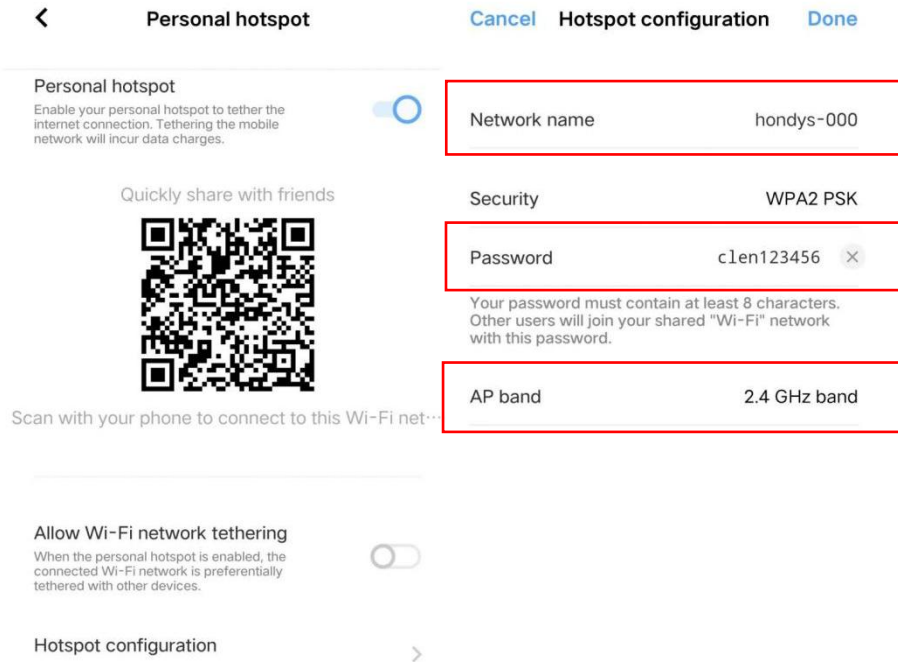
<

Personal hotspot

Personal hotspot

Enable your personal hotspot to tether the internet connection. Tethering the mobile network will incur data charges.

Quickly share with friends

Scan with your phone to connect to this Wi-Fi net···

Allow Wi-Fi network tethering

When the personal hotspot is enabled, the connected Wi-Fi network is preferentially tethered with other devices.

Hotspot configuration

>

Cancel Hotspot configuration Done

Network name hondys-000

Security WPA2 PSK

Password clen123456 ×

Your password must contain at least 8 characters. Other users will join your shared "Wi-Fi" network with this password.

AP band 2.4 GHz band